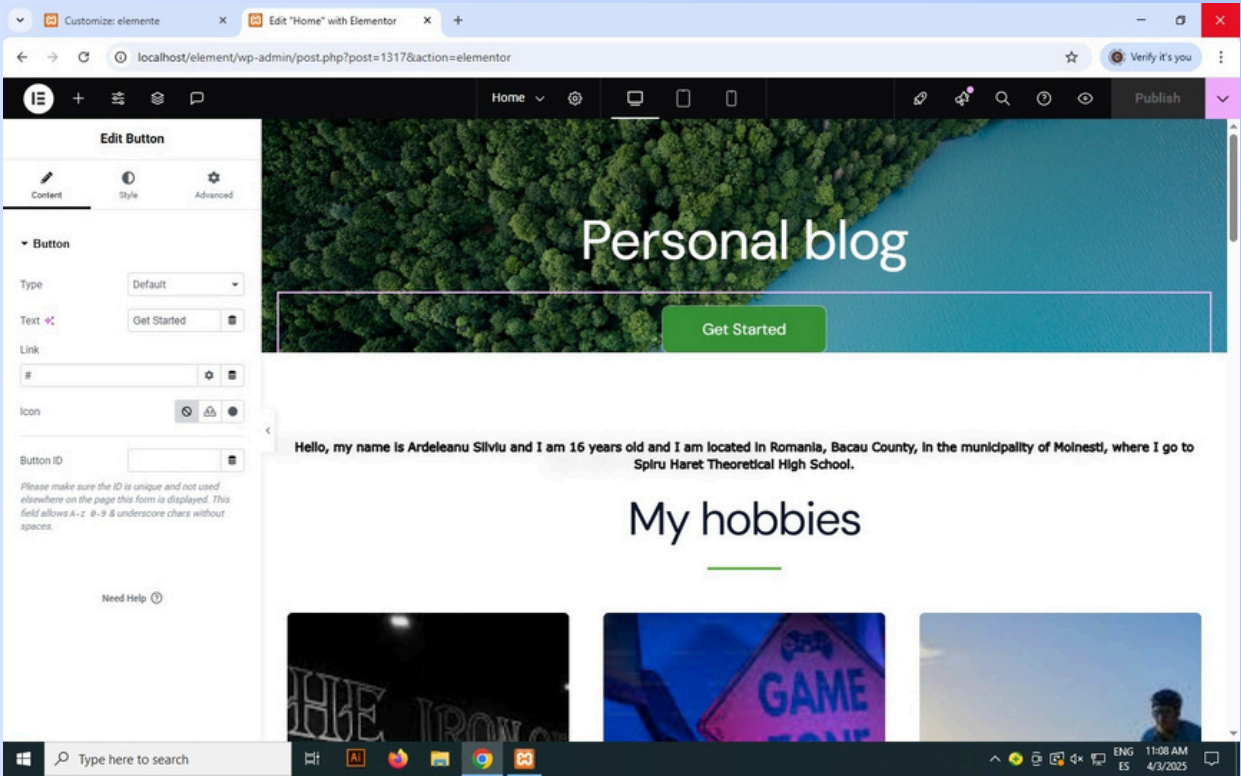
Customize: elemente
Edit "Home" with Elementor
localhost/element/wp-admin/post.php?post=1317&action=elementor
Verify it's you

Home
Publish

Edit Button
Content
Style
Advanced

Button
Type
Default
Text
Get Started
Link
#
Icon
Button ID
Please make sure the ID is unique and not used elsewhere on the page this form is displayed. This field allows A-z 0-9 & underscore chars without spaces.

Need Help

Personal blog
Get Started

Hello, my name is Ardeleanu Silviu and I am 16 years old and I am located in Romania, Bacau County, in the municipality of Moinesti, where I go to Spiru Haret Theoretical High School.

My hobbies

GAME

Type here to search
ENG ES
11:08 AM 4/3/2025